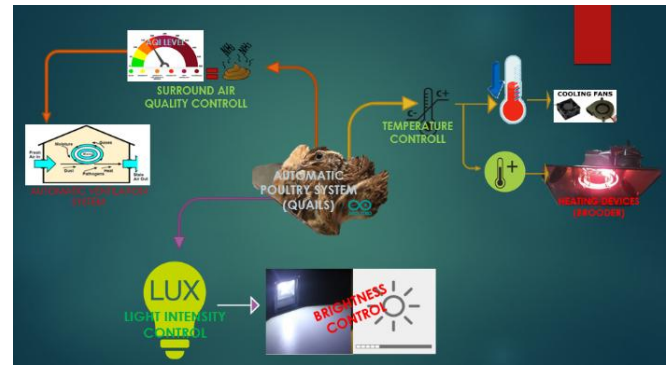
AQI LEVEL

SURROUND AIR QUALITY CONTROLL

Fresh Air In
Moisture
Ammonia
Dust
Pathogens
Stale Air Out

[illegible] VENTILATION SYSTEM

AUTOMATIC POULTRY SYSTEM (QUAILS)

C-
C+

TEMPERATURE CONTROLL

COOLING FANS

HEATING DEVICES (BROODER)

LUX

LIGHT INTENSITY CONTROL

BRIGHTNESS CONTROL